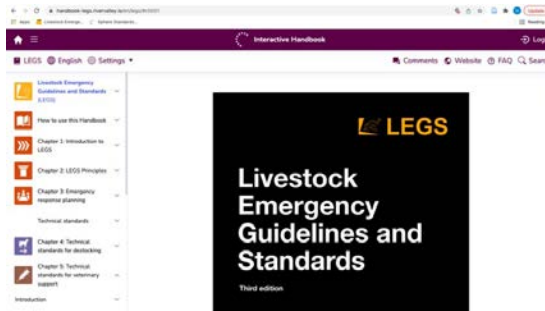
handbook.legs.namalley.io/en/legs/#/3001

Apps Livestock Emerge... Sphere Standards...

Update

Reading

Interactive Handbook

Log

LEGS English Settings

Comments Website FAQ Search

Livestock Emergency Guidelines and Standards (LEGS)

How to use this Handbook

Chapter 1: Introduction to LEGS

Chapter 2: LEGS Principles

Chapter 3: Emergency response planning

Technical standards

Chapter 4: Technical standards for destocking

Chapter 5: Technical standards for veterinary support

Introduction

LEGS

Livestock Emergency Guidelines and Standards

Third edition